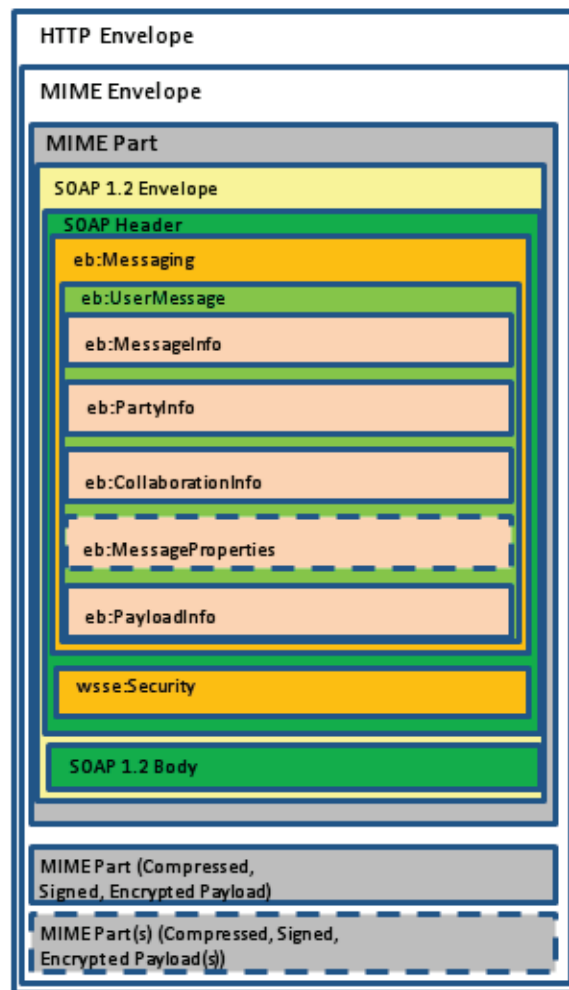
HTTP Envelope

MIME Envelope

MIME Part

SOAP 1.2 Envelope

SOAP Header

eb:Messaging

eb:UserMessage

eb:MessageInfo

eb:PartyInfo

eb:CollaborationInfo

eb:MessageProperties

eb:PayloadInfo

wsse:Security

SOAP 1.2 Body

MIME Part (Compressed, Signed, Encrypted Payload)

MIME Part(s) (Compressed, Signed, Encrypted Payload(s))